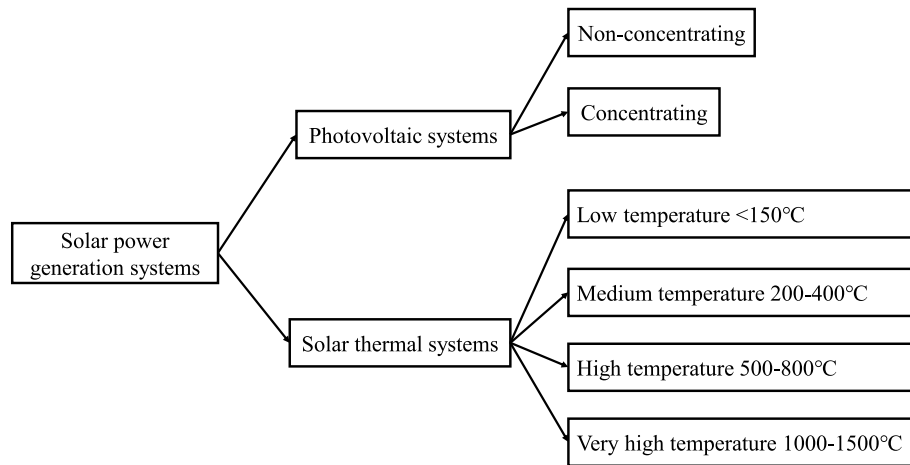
Solar power generation systems

Photovoltaic systems

Non-concentrating

Concentrating

Solar thermal systems

Low temperature <150°C

Medium temperature 200-400°C

High temperature 500-800°C

Very high temperature 1000-1500°C